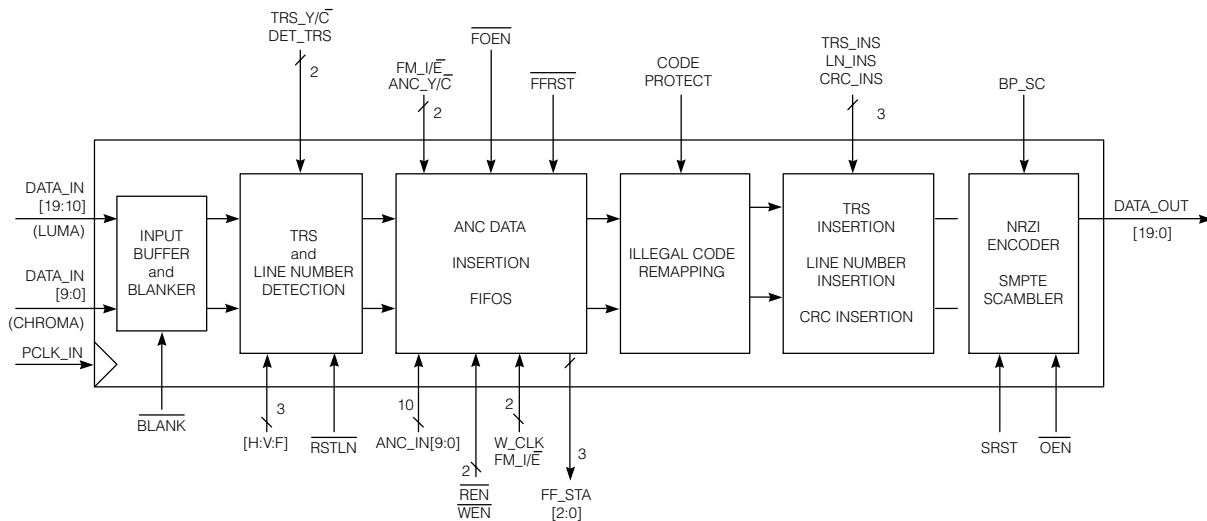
TRS_Y/$\overline{C}$
DET_TRS
2

FM_I/$\overline{E}$
ANC_Y/$\overline{C}$
2

$\overline{FOEN}$

$\overline{FFRST}$

CODE
PROTECT

TRS_INS
LN_INS
CRC_INS
3

BP_SC

DATA_IN
[19:10]
(LUMA)

DATA_IN
[9:0]
(CHROMA)

PCLK_IN

INPUT
BUFFER
and
BLANKER

TRS
and
LINE NUMBER
DETECTION

ANC DATA
INSERTION
FIFOS

ILLEGAL CODE
REMAPPING

TRS
INSERTION
LINE NUMBER
INSERTION
CRC INSERTION

NRZI
ENCODER
SMPTE
SCAMBLER

DATA_OUT
[19:0]

$\overline{BLANK}$

3
[H:V:F]

$\overline{RSTLN}$

10
ANC_IN[9:0]

2
$\overline{REN}$
$\overline{WEN}$

2
W_CLK
FM_I/$\overline{E}$

3
FF_STA
[2:0]

SRST

$\overline{OEN}$